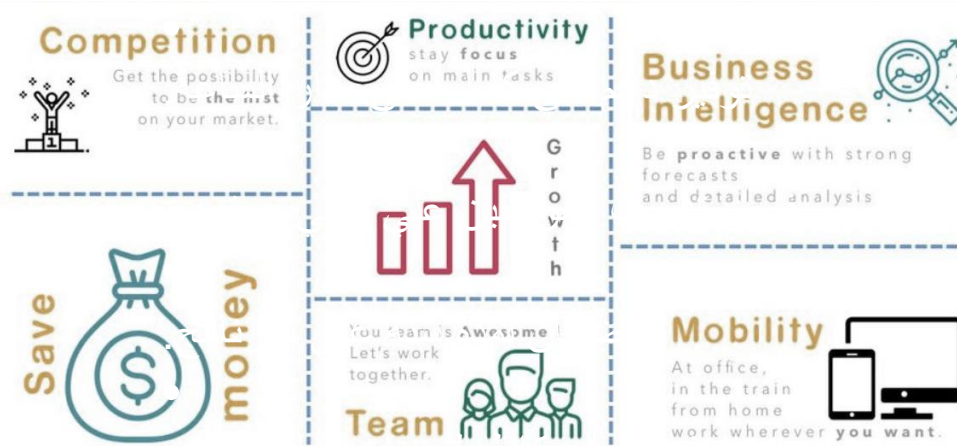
Competition
Get the possibility to be the first on your market.

Productivity
stay focus on main tasks

Business Intelligence
Be proactive with strong forecasts and detailed analysis

Growth

Save money

You team is Awesome ! Let's work together.
Team

Mobility
At office, in the train from home work wherever you want.